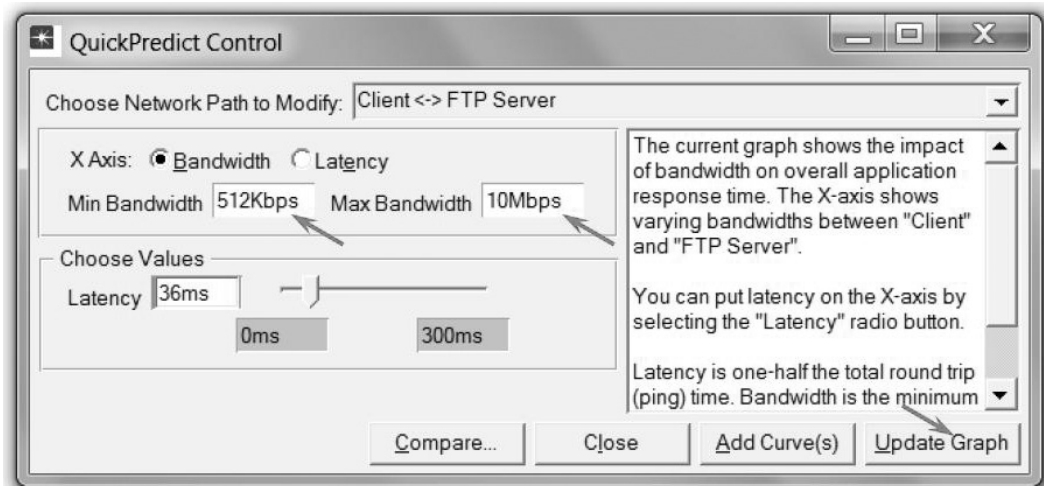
QuickPredict Control

Choose Network Path to Modify: Client <-> FTP Server

X Axis: Bandwidth Latency

Min Bandwidth 512Kbps Max Bandwidth 10Mbps

Choose Values

Latency 36ms

0ms 300ms

The current graph shows the impact of bandwidth on overall application response time. The X-axis shows varying bandwidths between "Client" and "FTP Server".

You can put latency on the X-axis by selecting the "Latency" radio button.

Latency is one-half the total round trip (ping) time. Bandwidth is the minimum

Compare... Close Add Curve(s) Update Graph